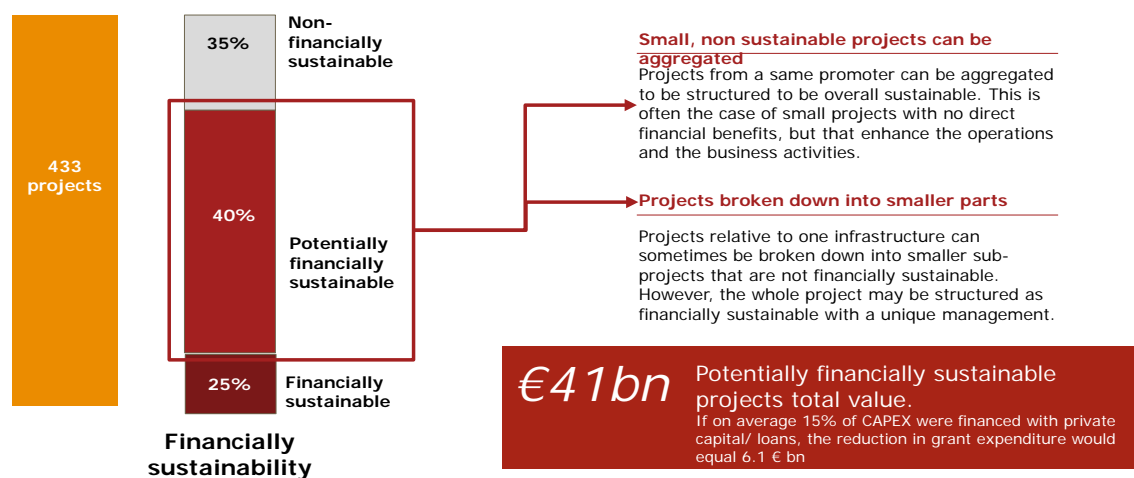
433 projects

35%

Non-financially sustainable

40%

Potentially financially sustainable

25%

Financially sustainable

Financially sustainability

Small, non sustainable projects can be aggregated

Projects from a same promoter can be aggregated to be structured to be overall sustainable. This is often the case of small projects with no direct financial benefits, but that enhance the operations and the business activities.

Projects broken down into smaller parts

Projects relative to one infrastructure can sometimes be broken down into smaller sub-projects that are not financially sustainable. However, the whole project may be structured as financially sustainable with a unique management.

€41bn

Potentially financially sustainable projects total value.

If on average 15% of CAPEX were financed with private capital/ loans, the reduction in grant expenditure would equal 6.1 € bn